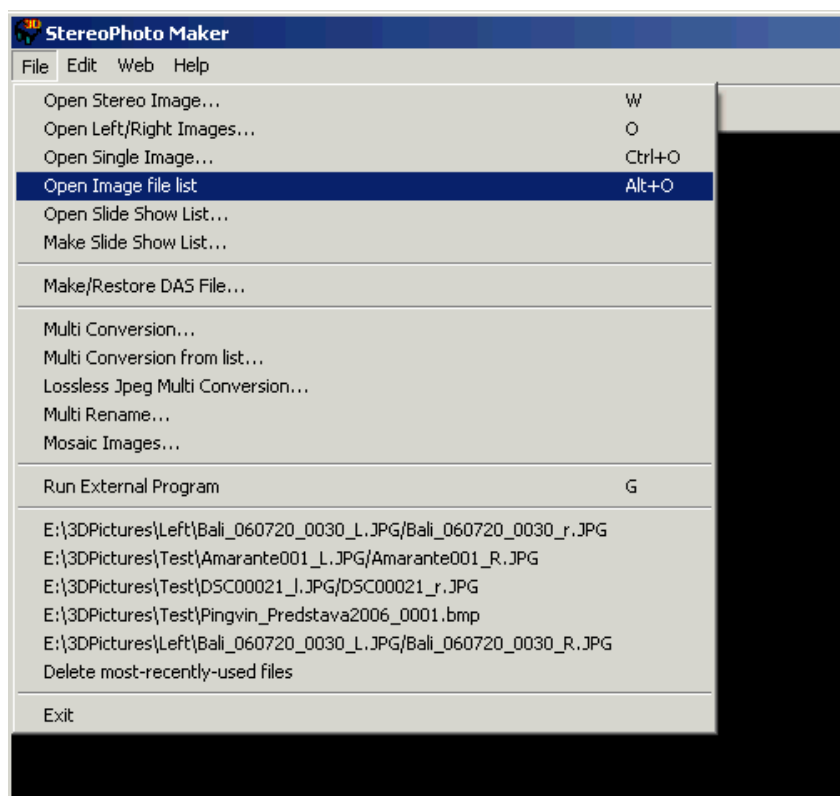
StereoPhoto Maker

File Edit Web Help

Open Stereo Image... W
Open Left/Right Images... O
Open Single Image... Ctrl+O
Open Image file list Alt+O
Open Slide Show List...
Make Slide Show List...

Make/Restore DAS File...

Multi Conversion...
Multi Conversion from list...
Lossless Jpeg Multi Conversion...
Multi Rename...
Mosaic Images...

Run External Program G

E:\3DPictures\Left\Bali_060720_0030_L.JPG/Bali_060720_0030_r.JPG
E:\3DPictures\Test\Amarante001_L.JPG/Amarante001_R.JPG
E:\3DPictures\Test\DSC00021_l.JPG/DSC00021_r.JPG
E:\3DPictures\Test\Pingvin_Predstava2006_0001.bmp
E:\3DPictures\Left\Bali_060720_0030_L.JPG/Bali_060720_0030_R.JPG
Delete most-recently-used files

Exit